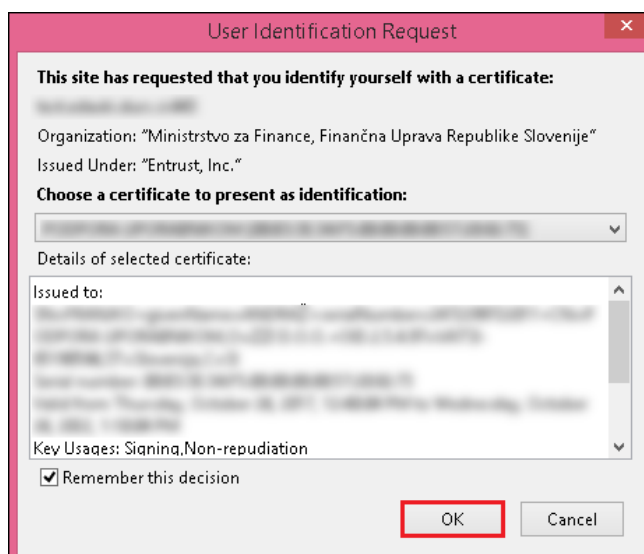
User Identification Request

This site has requested that you identify yourself with a certificate:

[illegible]

Organization: "Ministrstvo za Finance, Finančna Uprava Republike Slovenije"

Issued Under: "Entrust, Inc."

Choose a certificate to present as identification:

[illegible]

Details of selected certificate:

Issued to: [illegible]

Key Usages: Signing,Non-repudiation

Remember this decision

OK

Cancel